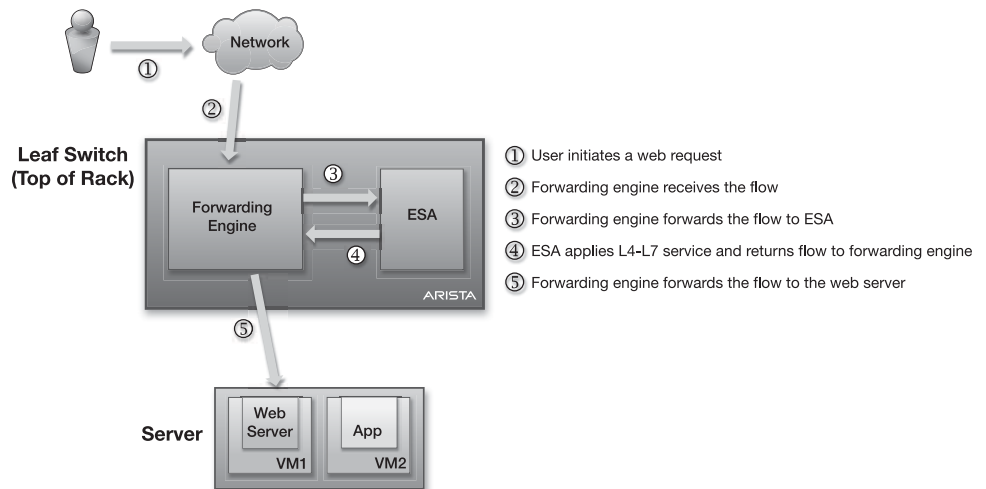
Network

①

②

Leaf Switch (Top of Rack)

Forwarding Engine

③

ESA

④

ARISTA

⑤

Server

Web Server

VM1

App

VM2

① User initiates a web request

② Forwarding engine receives the flow

③ Forwarding engine forwards the flow to ESA

④ ESA applies L4-L7 service and returns flow to forwarding engine

⑤ Forwarding engine forwards the flow to the web server